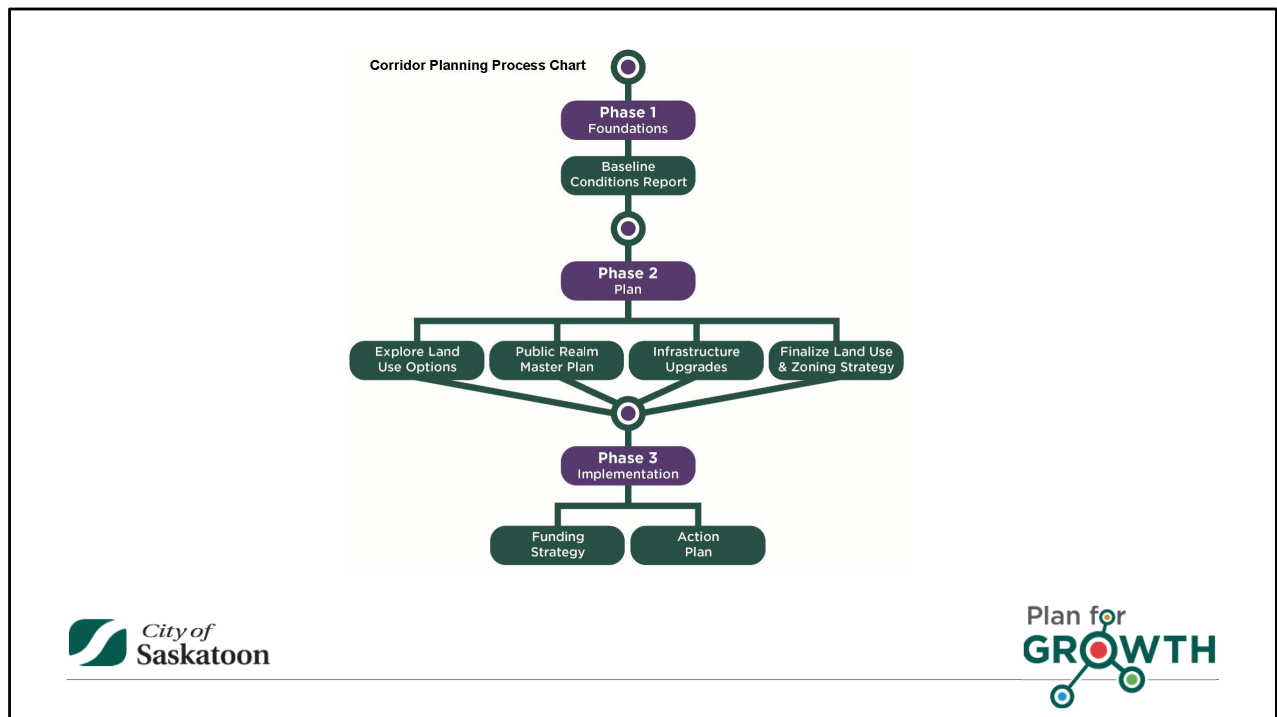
Corridor Planning Process Chart

Phase 1
Foundations

Baseline Conditions Report

Phase 2
Plan

Explore Land Use Options

Public Realm Master Plan

Infrastructure Upgrades

Finalize Land Use & Zoning Strategy

Phase 3
Implementation

Funding Strategy

Action Plan

City of Saskatoon

Plan for GROWTH